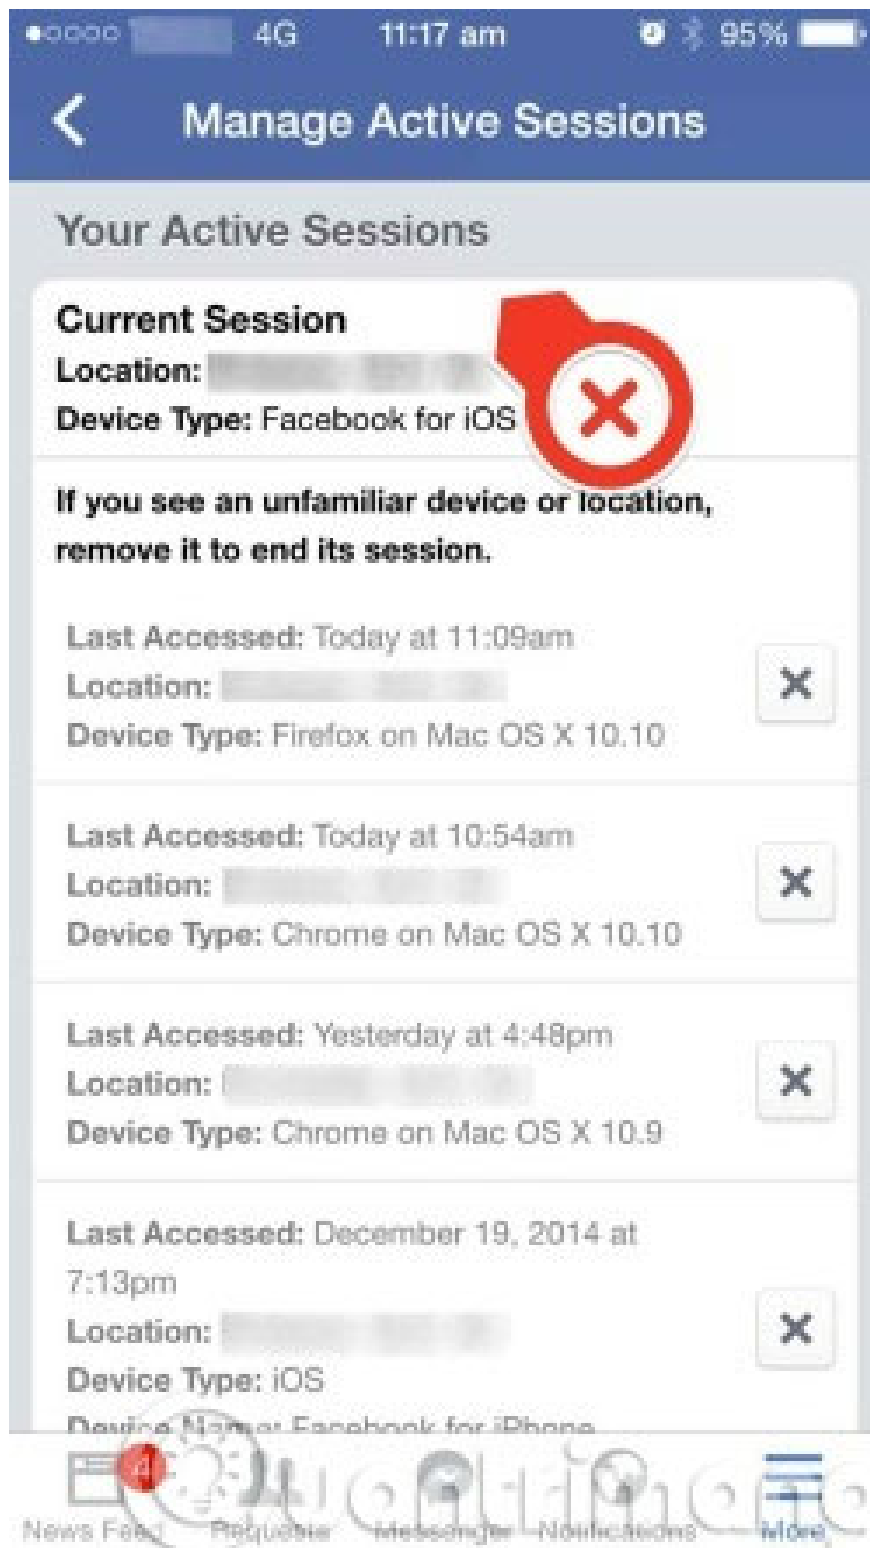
4G 11:17 am 95%

Manage Active Sessions

Your Active Sessions

Current Session
Location: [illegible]
Device Type: Facebook for iOS

If you see an unfamiliar device or location, remove it to end its session.

Last Accessed: Today at 11:09am
Location: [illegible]
Device Type: Firefox on Mac OS X 10.10

Last Accessed: Today at 10:54am
Location: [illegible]
Device Type: Chrome on Mac OS X 10.10

Last Accessed: Yesterday at 4:48pm
Location: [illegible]
Device Type: Chrome on Mac OS X 10.9

Last Accessed: December 19, 2014 at 7:13pm
Location: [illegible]
Device Type: iOS
Device Name: Facebook for iPhone

4
News Feed Requests Messenger Notifications More

Quantrimang